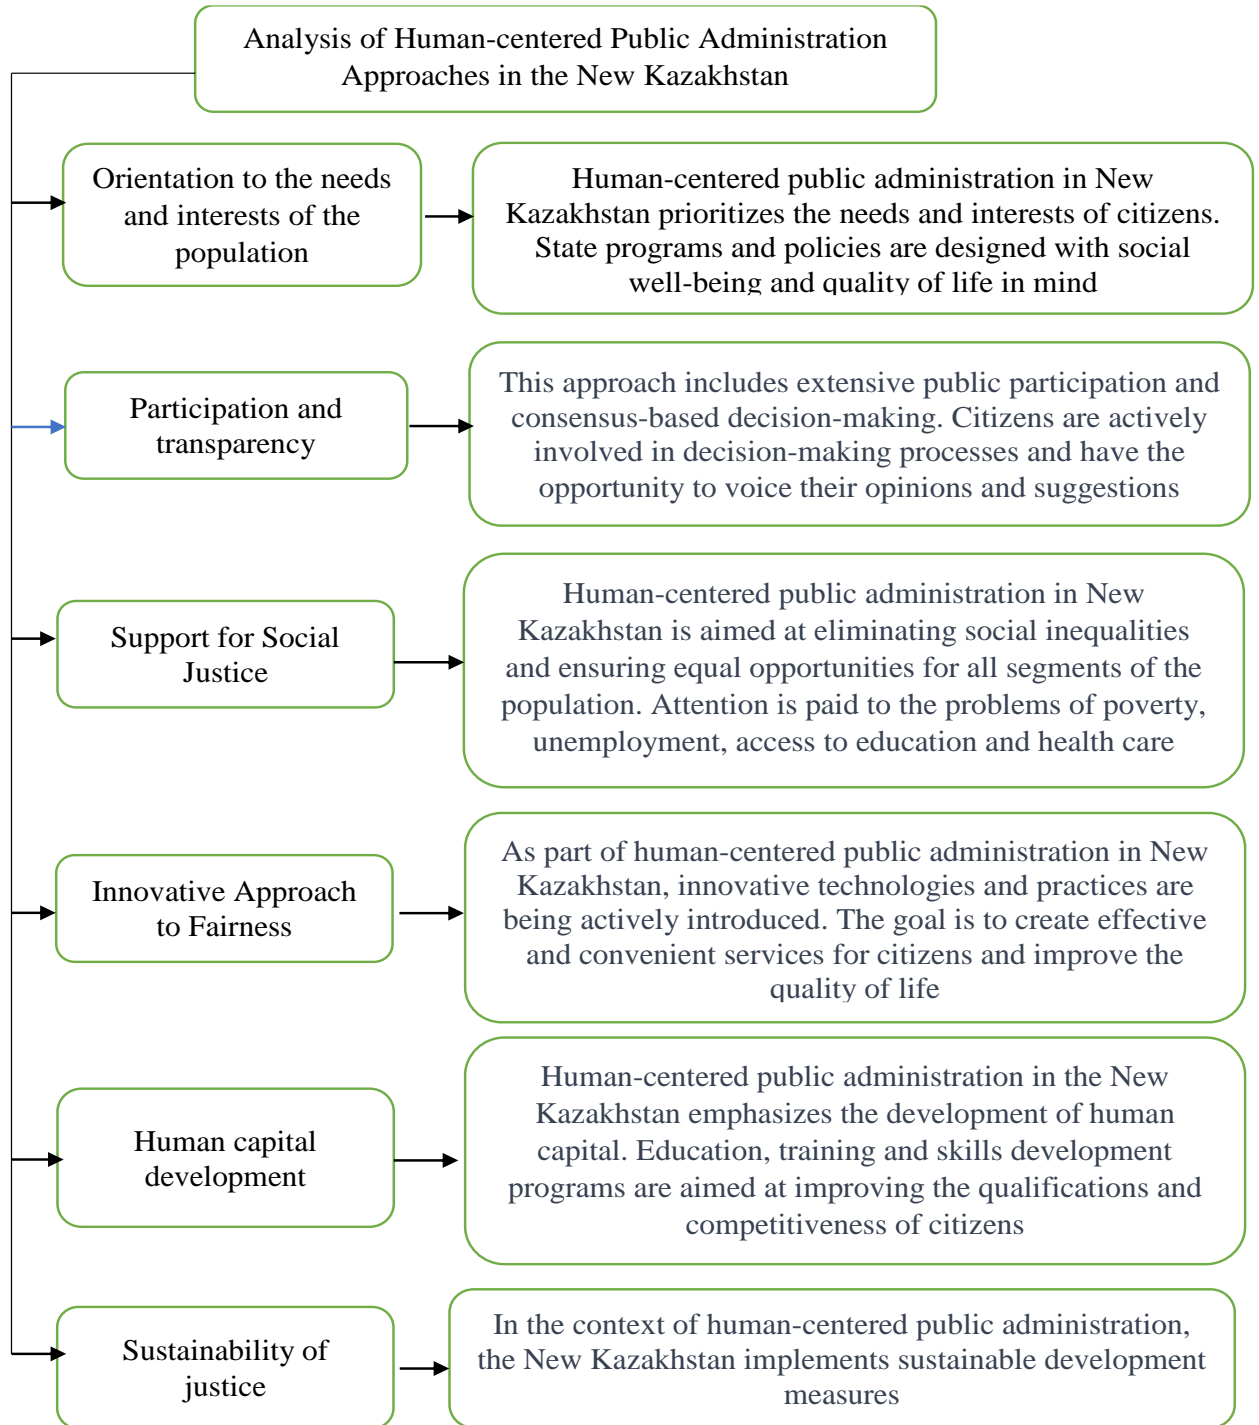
Analysis of Human-centered Public Administration Approaches in the New Kazakhstan

Orientation to the needs and interests of the population

Human-centered public administration in New Kazakhstan prioritizes the needs and interests of citizens. State programs and policies are designed with social well-being and quality of life in mind

Participation and transparency

This approach includes extensive public participation and consensus-based decision-making. Citizens are actively involved in decision-making processes and have the opportunity to voice their opinions and suggestions

Support for Social Justice

Human-centered public administration in New Kazakhstan is aimed at eliminating social inequalities and ensuring equal opportunities for all segments of the population. Attention is paid to the problems of poverty, unemployment, access to education and health care

Innovative Approach to Fairness

As part of human-centered public administration in New Kazakhstan, innovative technologies and practices are being actively introduced. The goal is to create effective and convenient services for citizens and improve the quality of life

Human capital development

Human-centered public administration in the New Kazakhstan emphasizes the development of human capital. Education, training and skills development programs are aimed at improving the qualifications and competitiveness of citizens

Sustainability of justice

In the context of human-centered public administration, the New Kazakhstan implements sustainable development measures